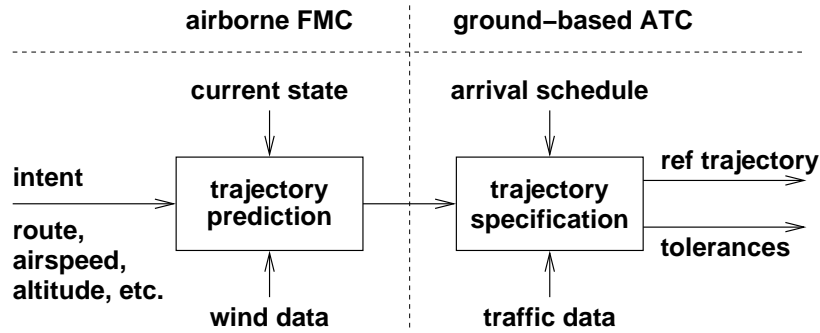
airborne FMC

ground–based ATC

current state

arrival schedule

intent

trajectory prediction

trajectory specification

ref trajectory

route, airspeed, altitude, etc.

tolerances

wind data

traffic data